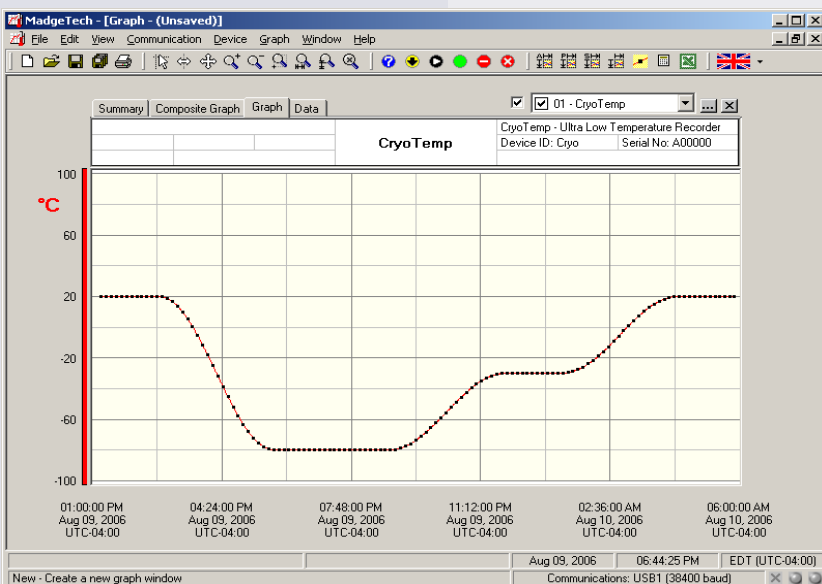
MadgeTech - [Graph - (Unsaved)]

File Edit View Communication Device Graph Window Help

Summary | Composite Graph | Graph | Data

01 - CryoTemp

| | CryoTemp | CryoTemp - Ultra Low Temperature Recorder |
|---|---|---|
| | | Device ID: Cryo Serial No: A00000 |

°C

100
60
20
-20
-60
-100

01:00:00 PM Aug 09, 2006 UTC-04:00
04:24:00 PM Aug 09, 2006 UTC-04:00
07:48:00 PM Aug 09, 2006 UTC-04:00
11:12:00 PM Aug 09, 2006 UTC-04:00
02:36:00 AM Aug 10, 2006 UTC-04:00
06:00:00 AM Aug 10, 2006 UTC-04:00

Aug 09, 2006 | 06:44:25 PM | EDT (UTC-04:00)

New - Create a new graph window | Communications: USB1 (38400 baud)